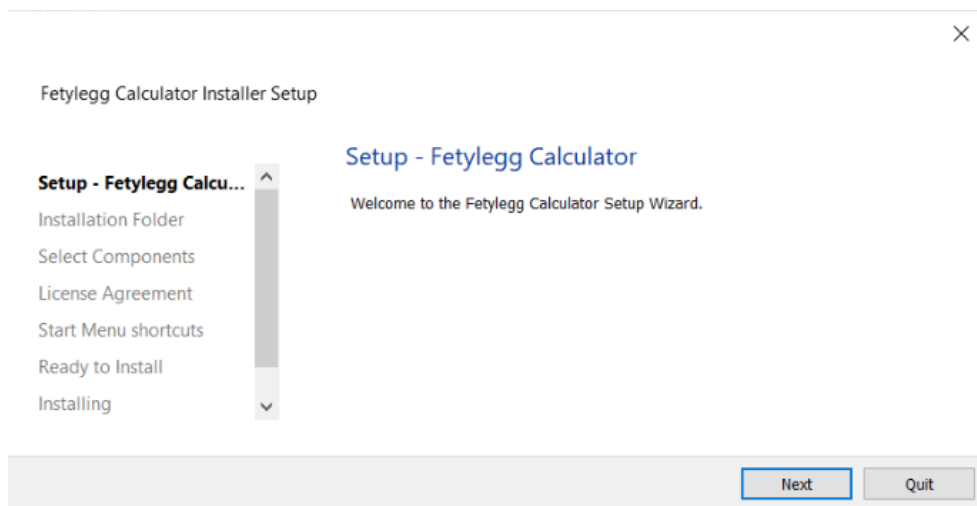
Fetylegg Calculator Installer Setup

Setup - Fetylegg Calcu...
Installation Folder
Select Components
License Agreement
Start Menu shortcuts
Ready to Install
Installing

Setup - Fetylegg Calculator

Welcome to the Fetylegg Calculator Setup Wizard.

Next
Quit